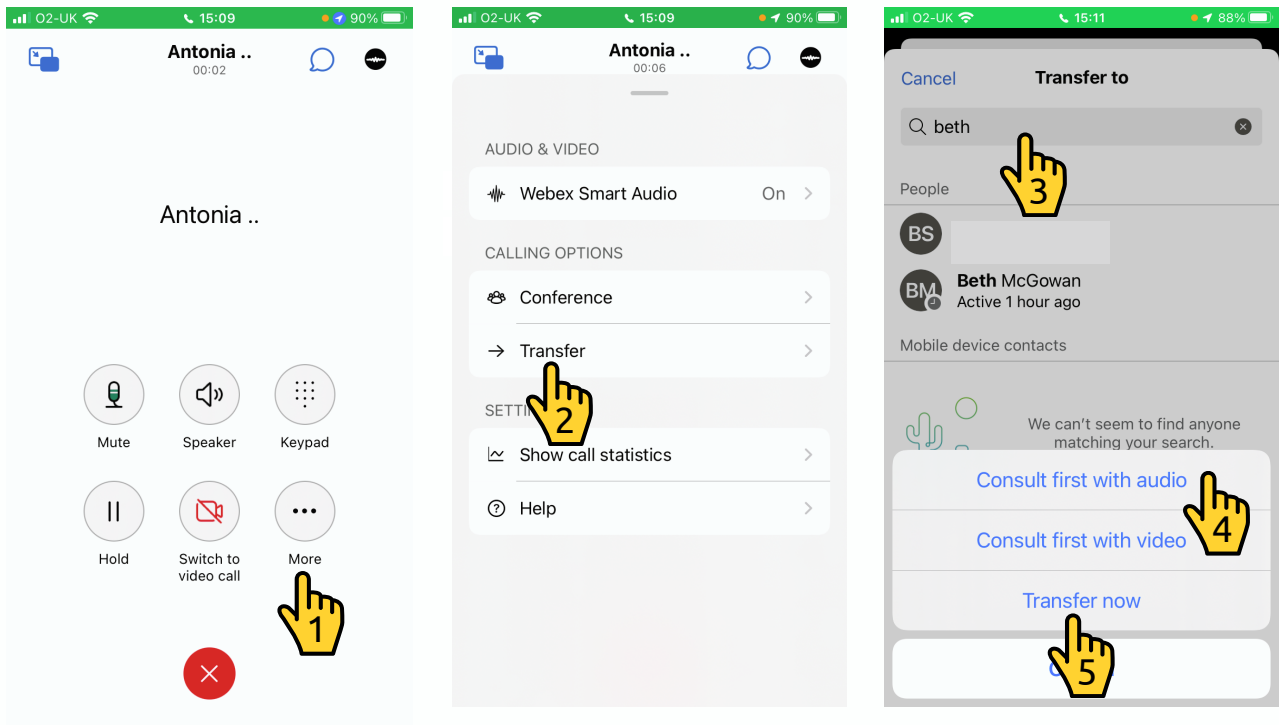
O2-UK 15:09 90%

Antonia ..
00:02

Antonia ..

Mute
Speaker
Keypad
Hold
Switch to video call
More

1

O2-UK 15:09 90%

Antonia ..
00:06

AUDIO & VIDEO
Webex Smart Audio On

CALLING OPTIONS
Conference
Transfer

SETTI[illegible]
Show call statistics
Help

2

O2-UK 15:11 88%

Cancel Transfer to

beth

3

People
BS
BM Beth McGowan
Active 1 hour ago

Mobile device contacts

We can't seem to find anyone matching your search.

Consult first with audio

4

Consult first with video

Transfer now

5

C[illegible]